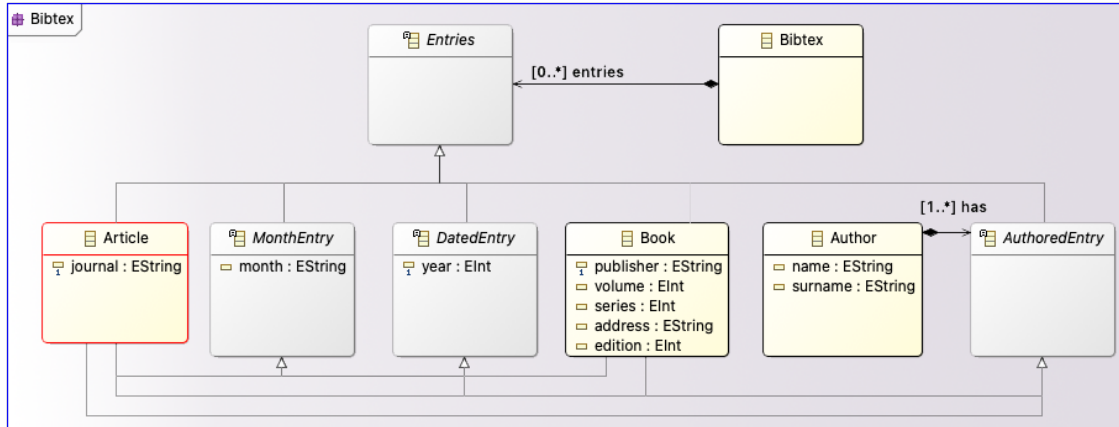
Bibtex

Entries

Bibtex

[0..*] entries

Article

journal : EString

MonthEntry

month : EString

DatedEntry

year : EInt

Book

publisher : EString
volume : EInt
series : EInt
address : EString
edition : EInt

Author

name : EString
surname : EString

[1..*] has

AuthoredEntry